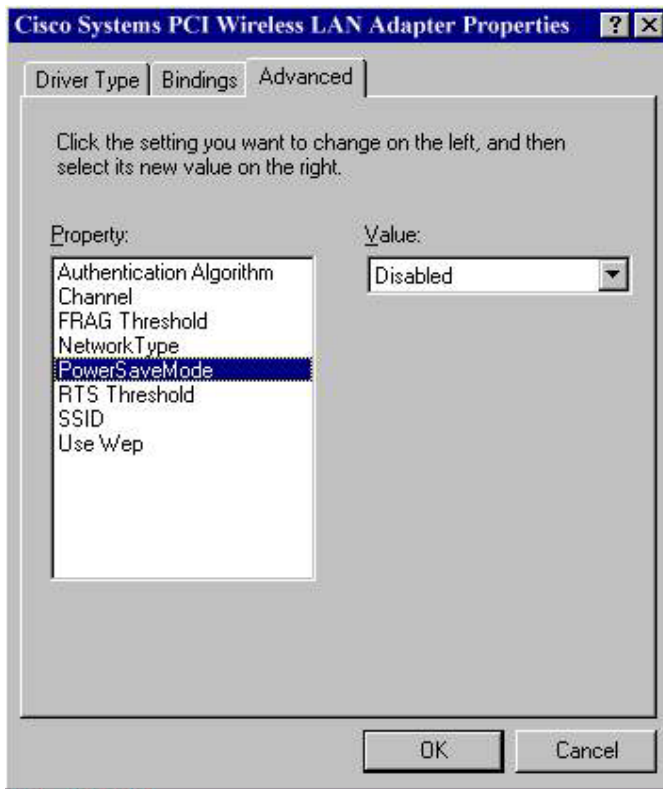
Cisco Systems PCI Wireless LAN Adapter Properties ? ×

Driver Type | Bindings | Advanced

Click the setting you want to change on the left, and then select its new value on the right.

Property:

Authentication Algorithm
Channel
FRAG Threshold
NetworkType
PowerSaveMode
RTS Threshold
SSID
Use Wep

Value:

Disabled

OK

Cancel